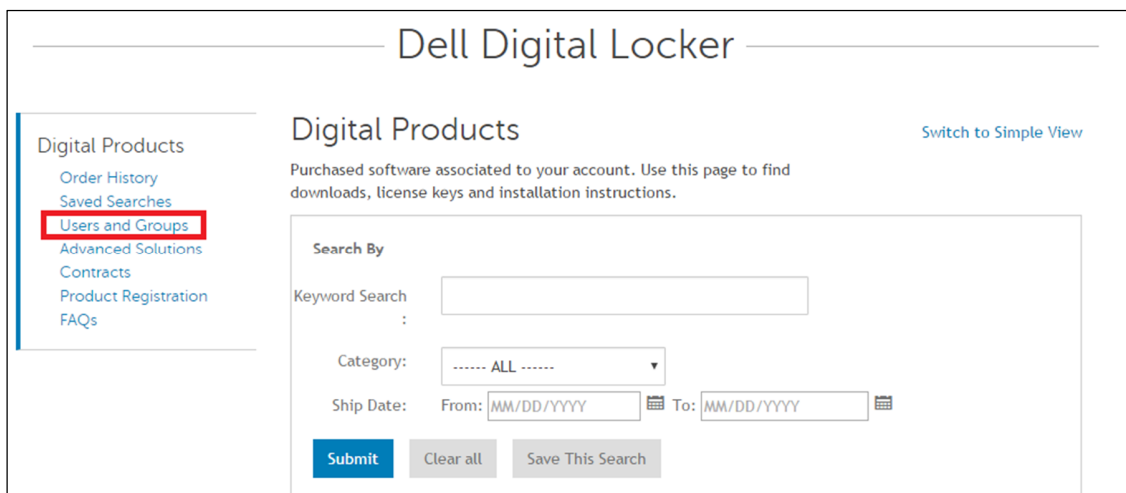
Dell Digital Locker

Digital Products
Order History
Saved Searches
Users and Groups
Advanced Solutions
Contracts
Product Registration
FAQs

Digital Products

Switch to Simple View

Purchased software associated to your account. Use this page to find downloads, license keys and installation instructions.

Search By

Keyword Search :

Category: ------ ALL ------

Ship Date: From: MM/DD/YYYY To: MM/DD/YYYY

Submit Clear all Save This Search